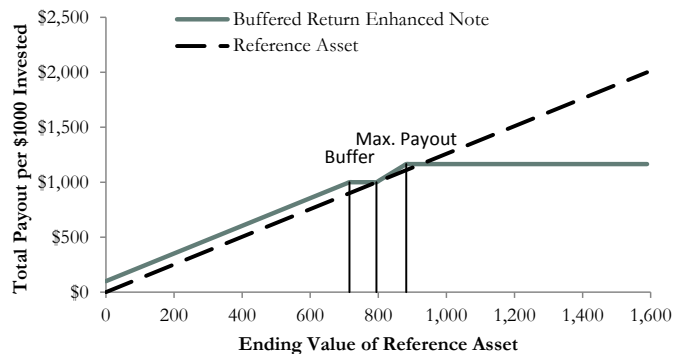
Buffered Return Enhanced Note
Reference Asset

Total Payout per $1000 Invested

$2,500
$2,000
$1,500
$1,000
$500
$0

Max. Payout
Buffer

0
200
400
600
800
1,000
1,200
1,400
1,600

Ending Value of Reference Asset